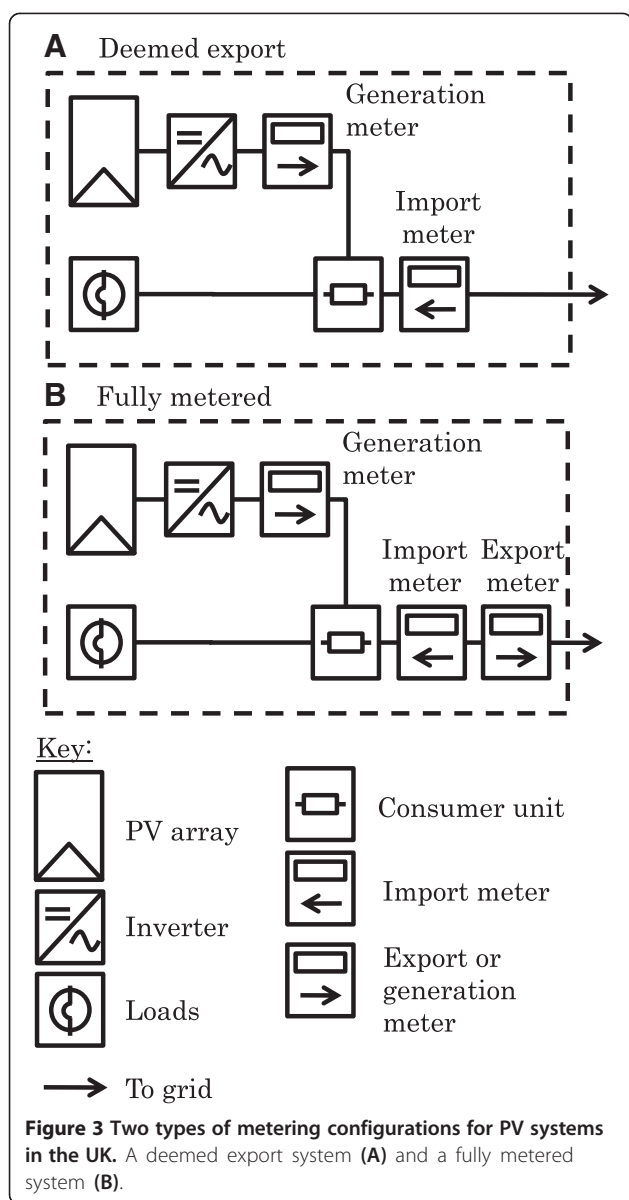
A Deemed export

Generation meter

Import meter

B Fully metered

Generation meter

Import meter

Export meter

Key:

PV array

Inverter

Loads

Consumer unit

Import meter

Export or generation meter

To grid

**Figure 3 Two types of metering configurations for PV systems in the UK.** A deemed export system **(A)** and a fully metered system **(B)**.